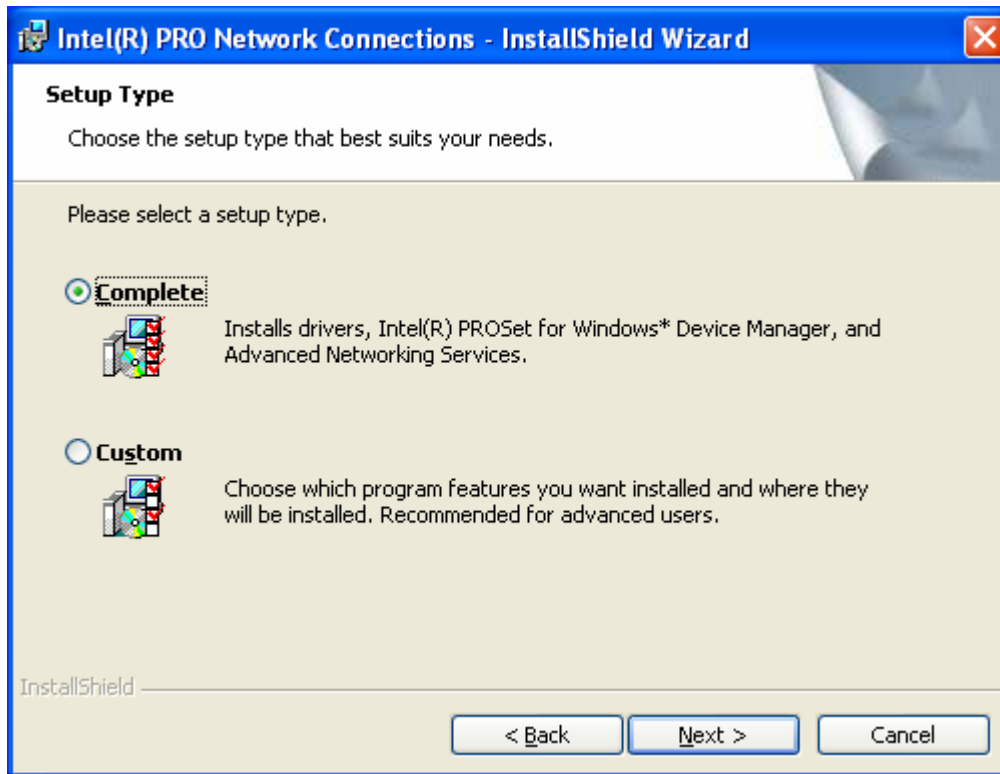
Intel(R) PRO Network Connections - InstallShield Wizard

Setup Type

Choose the setup type that best suits your needs.

Please select a setup type.

Complete

Installs drivers, Intel(R) PROSet for Windows* Device Manager, and Advanced Networking Services.

Custom

Choose which program features you want installed and where they will be installed. Recommended for advanced users.

InstallShield

< Back

Next >

Cancel